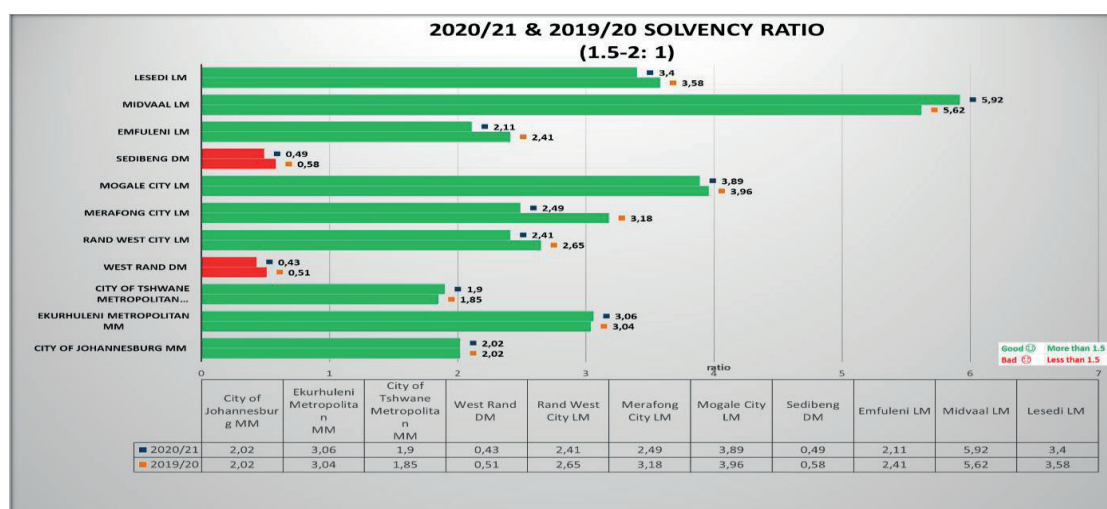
2020/21 & 2019/20 SOLVENCY RATIO
(1.5-2: 1)

LESEDI LM 3,4 3,58
MIDVAAL LM 5,92 5,62
EMFULENI LM 2,11 2,41
SEDIBENG DM 0,49 0,58
MOGALE CITY LM 3,89 3,96
MERAFONG CITY LM 2,49 3,18
RAND WEST CITY LM 2,41 2,65
WEST RAND DM 0,43 0,51
CITY OF TSHWANE METROPOLITAN... 1,9 1,85
EKURHULENI METROPOLITAN MM 3,06 3,04
CITY OF JOHANNESBURG MM 2,02 2,02

Good ☺ More than 1.5
Bad ☹ Less than 1.5

0 1 2 3 4 5 6 7
ratio

| | City of Johannesburg MM | Ekurhuleni Metropolitan MM | City of Tshwane Metropolitan MM | West Rand DM | Rand West City LM | Merafong City LM | Mogale City LM | Sedibeng DM | Emfuleni LM | Midvaal LM | Lesedi LM |
|---|---|---|---|---|---|---|---|---|---|---|---|
| 2020/21 | 2,02 | 3,06 | 1,9 | 0,43 | 2,41 | 2,49 | 3,89 | 0,49 | 2,11 | 5,92 | 3,4 |
| 2019/20 | 2,02 | 3,04 | 1,85 | 0,51 | 2,65 | 3,18 | 3,96 | 0,58 | 2,41 | 5,62 | 3,58 |